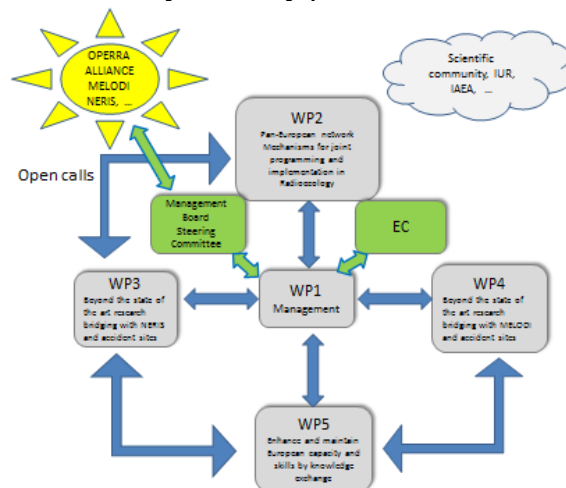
OPERRA ALLIANCE MELODI NERIS, ...

Scientific community, IUR, IAEA, ...

WP2
Pan-European network Mechanisms for joint programming and implementation in Radioecology

Open calls

Management Board Steering Committee

EC

WP3
Beyond the state of the art research bridging with NERIS and accident sites

WP1
Management

WP4
Beyond the state of the art research bridging with MELODI and accident sites

WP5
Enhance and maintain European capacity and skills by knowledge exchange